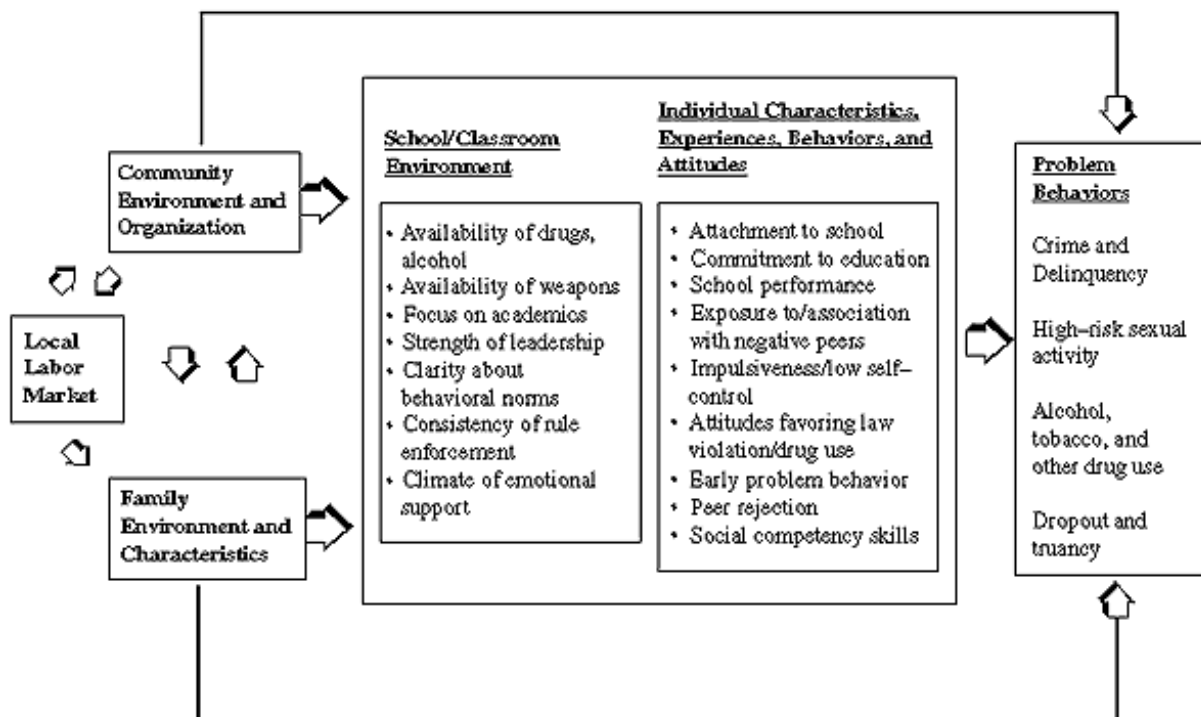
Community Environment and Organization

Local Labor Market

Family Environment and Characteristics

School/Classroom Environment

• Availability of drugs, alcohol
• Availability of weapons
• Focus on academics
• Strength of leadership
• Clarity about behavioral norms
• Consistency of rule enforcement
• Climate of emotional support

Individual Characteristics, Experiences, Behaviors, and Attitudes

• Attachment to school
• Commitment to education
• School performance
• Exposure to/association with negative peers
• Impulsiveness/low self-control
• Attitudes favoring law violation/drug use
• Early problem behavior
• Peer rejection
• Social competency skills

Problem Behaviors

Crime and Delinquency

High-risk sexual activity

Alcohol, tobacco, and other drug use

Dropout and truancy